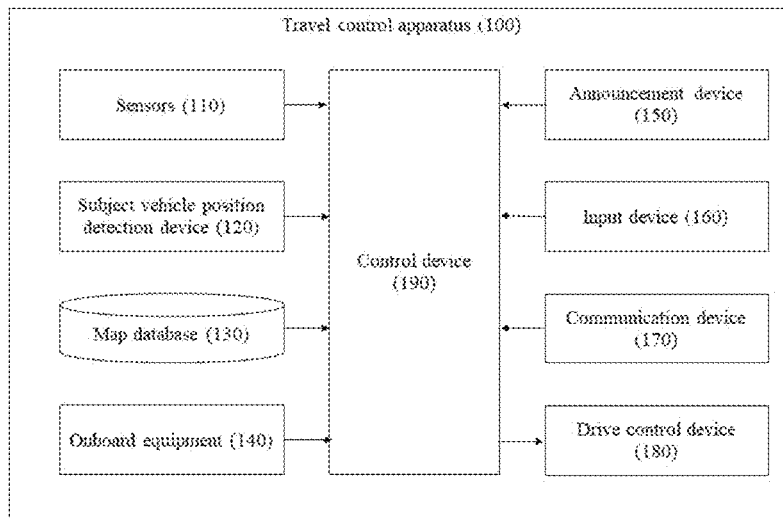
Travel control apparatus (100)

Sensors (110)

Subject vehicle position detection device (120)

Map database (130)

Onboard equipment (140)

Control device (190)

Announcement device (150)

Input device (160)

Communication device (170)

Drive control device (180)